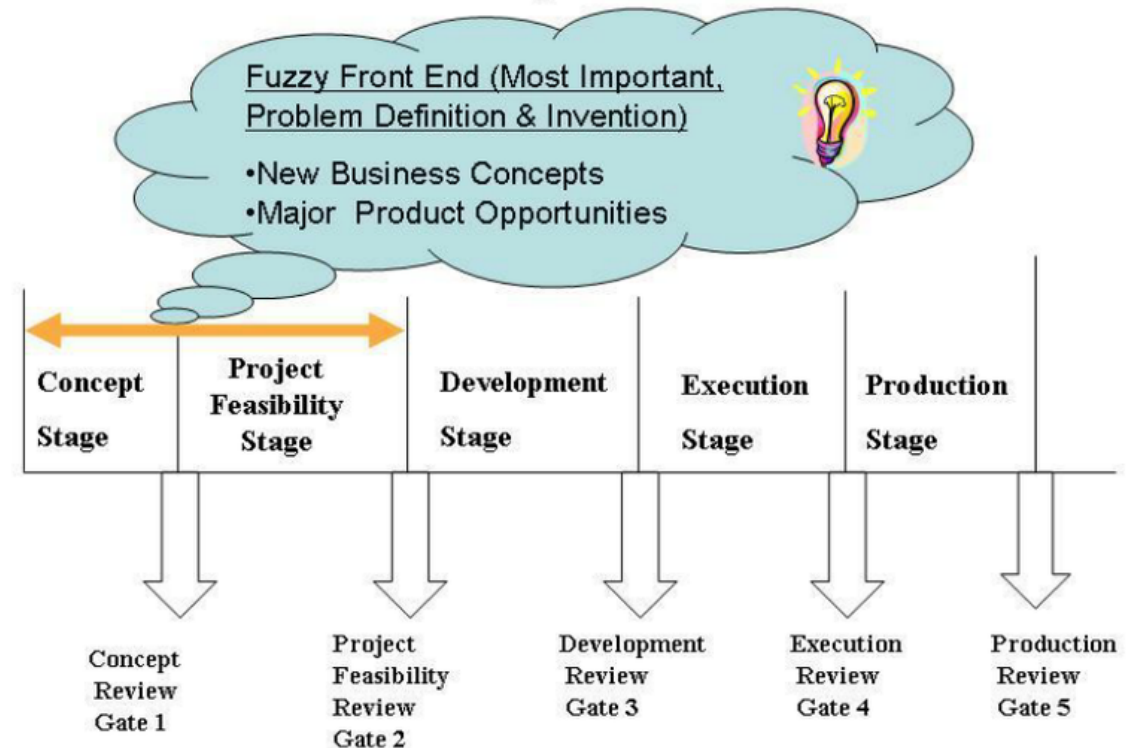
Fuzzy Front End (Most Important, Problem Definition & Invention)

•New Business Concepts
•Major Product Opportunities

Concept Stage

Project Feasibility Stage

Development Stage

Execution Stage

Production Stage

Concept Review Gate 1

Project Feasibility Review Gate 2

Development Review Gate 3

Execution Review Gate 4

Production Review Gate 5